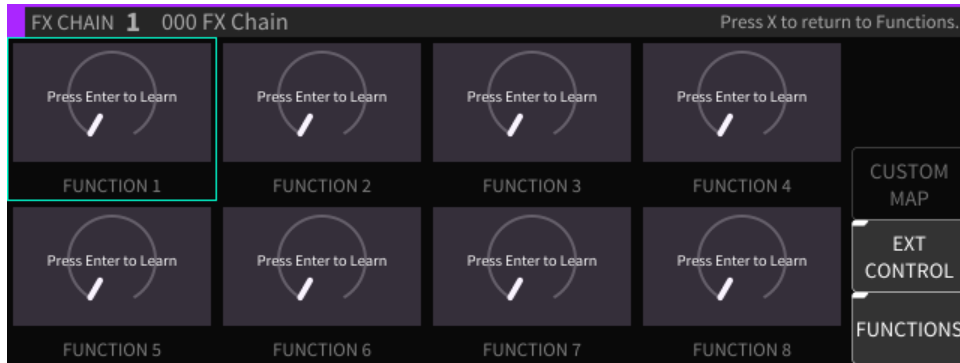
FX CHAIN 1 000 FX Chain

Press X to return to Functions.

Press Enter to Learn
FUNCTION 1

Press Enter to Learn
FUNCTION 2

Press Enter to Learn
FUNCTION 3

Press Enter to Learn
FUNCTION 4

CUSTOM MAP

Press Enter to Learn
FUNCTION 5

Press Enter to Learn
FUNCTION 6

Press Enter to Learn
FUNCTION 7

Press Enter to Learn
FUNCTION 8

EXT CONTROL

FUNCTIONS